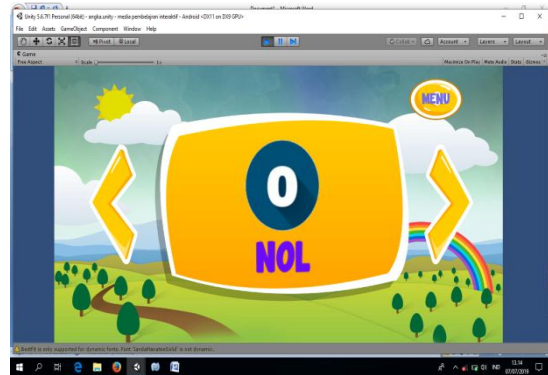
Document1 - Microsoft Word
Unity 5.6.7f1 Personal (64bit) - angka.unity - media pembelajaran interaktif - Android <DX11 on DX9 GPU>
File Edit Assets GameObject Component Window Help
Pivot Local
Collab Account Layers Layout
Game
Free Aspect Scale 1x
Maximize On Play Mute Audio Stats Gizmos
MENU
0
NOL
BestFit is only supported by dynamic fonts. Font 'SandaMerativeGold' is not dynamic.
13.14
07/07/2019